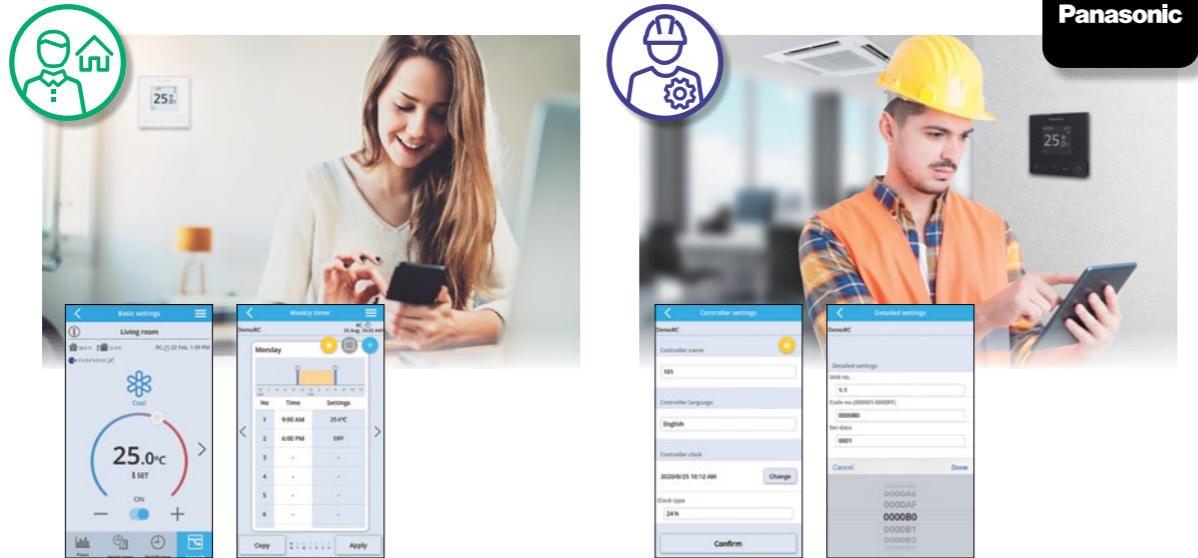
Panasonic

25

Basic settings

Living room

RC 22 Feb, 1:39 PM

Cool

25.0°C

SET

ON

−

+

Weekly timer

DemoRC

Monday

No | Time | Settings
1 | 9:00 AM | 25.0°C
2 | 6:00 PM | OFF
3 | - | -
4 | - | -
5 | - | -
6 | - | -

Copy

Apply

25

Controller settings

DemoRC

Controller name

18X

Controller language

English

Controller clock

2020/8/25 10:12 AM

Change

Clock type

24 h

Confirm

Detailed settings

DemoRC

Detailed settings

Unit no.

5-5

Code no.(000001-0000FF)

0000B0

Set data

0001

Cancel

Done

0000AE
0000AF
0000B0
0000B1
0000B2